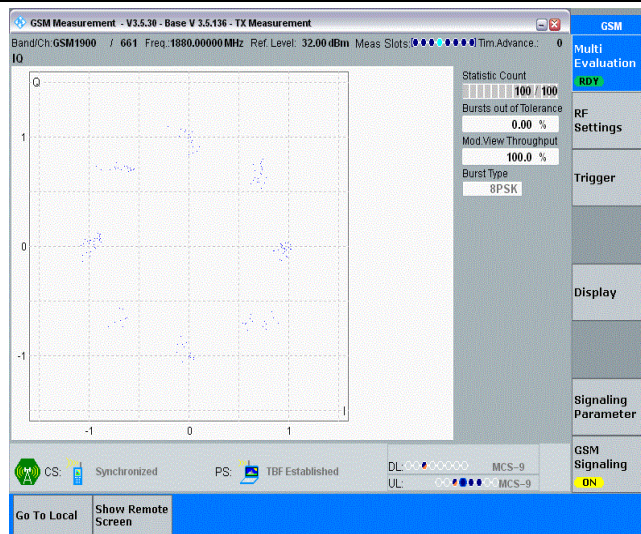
GSM Measurement - V3.5.30 - Base V 3.5.136 - TX Measurement

Band/Ch:GSM1900 / 661 Freq.:1880.00000 MHz Ref. Level: 32.00 dBm Meas Slots: Tim.Advance.: 0

IQ

Q

1

0

-1

-1 0 1

I

Statistic Count

100 / 100

Bursts out of Tolerance

0.00 %

Mod.View Throughput

100.0 %

Burst Type

8PSK

GSM

Multi Evaluation

RDY

RF Settings

Trigger

Display

Signaling Parameter

GSM Signaling

ON

CS: Synchronized

PS: TBF Established

DL: MCS-9

UL: MCS-9

Go To Local

Show Remote Screen